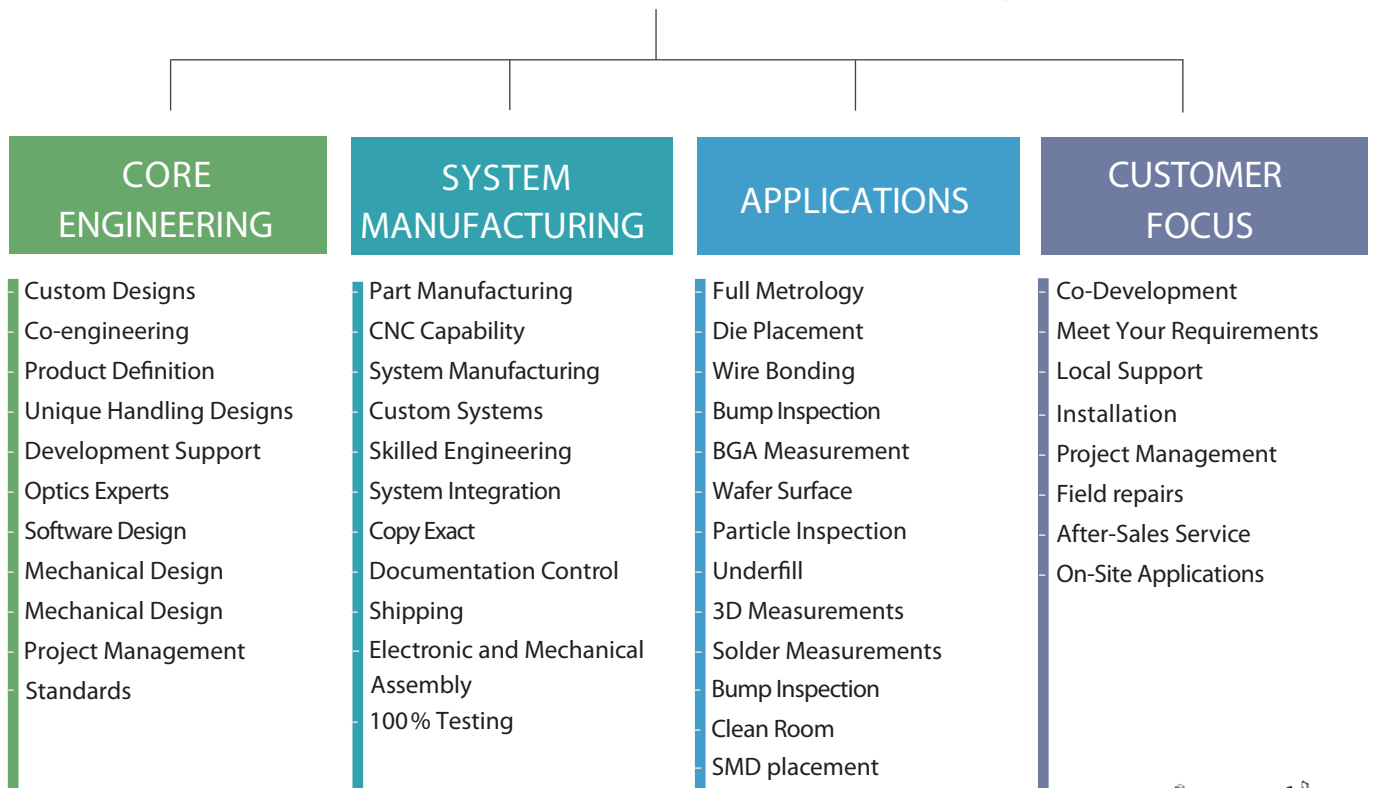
CORE ENGINEERING

Custom Designs
Co-engineering
Product Definition
Unique Handling Designs
Development Support
Optics Experts
Software Design
Mechanical Design
Mechanical Design
Project Management
Standards

SYSTEM MANUFACTURING

Part Manufacturing
CNC Capability
System Manufacturing
Custom Systems
Skilled Engineering
System Integration
Copy Exact
Documentation Control
Shipping
Electronic and Mechanical Assembly
100% Testing

APPLICATIONS

Full Metrology
Die Placement
Wire Bonding
Bump Inspection
BGA Measurement
Wafer Surface
Particle Inspection
Underfill
3D Measurements
Solder Measurements
Bump Inspection
Clean Room
SMD placement

CUSTOMER FOCUS

Co-Development
Meet Your Requirements
Local Support
Installation
Project Management
Field repairs
After-Sales Service
On-Site Applications